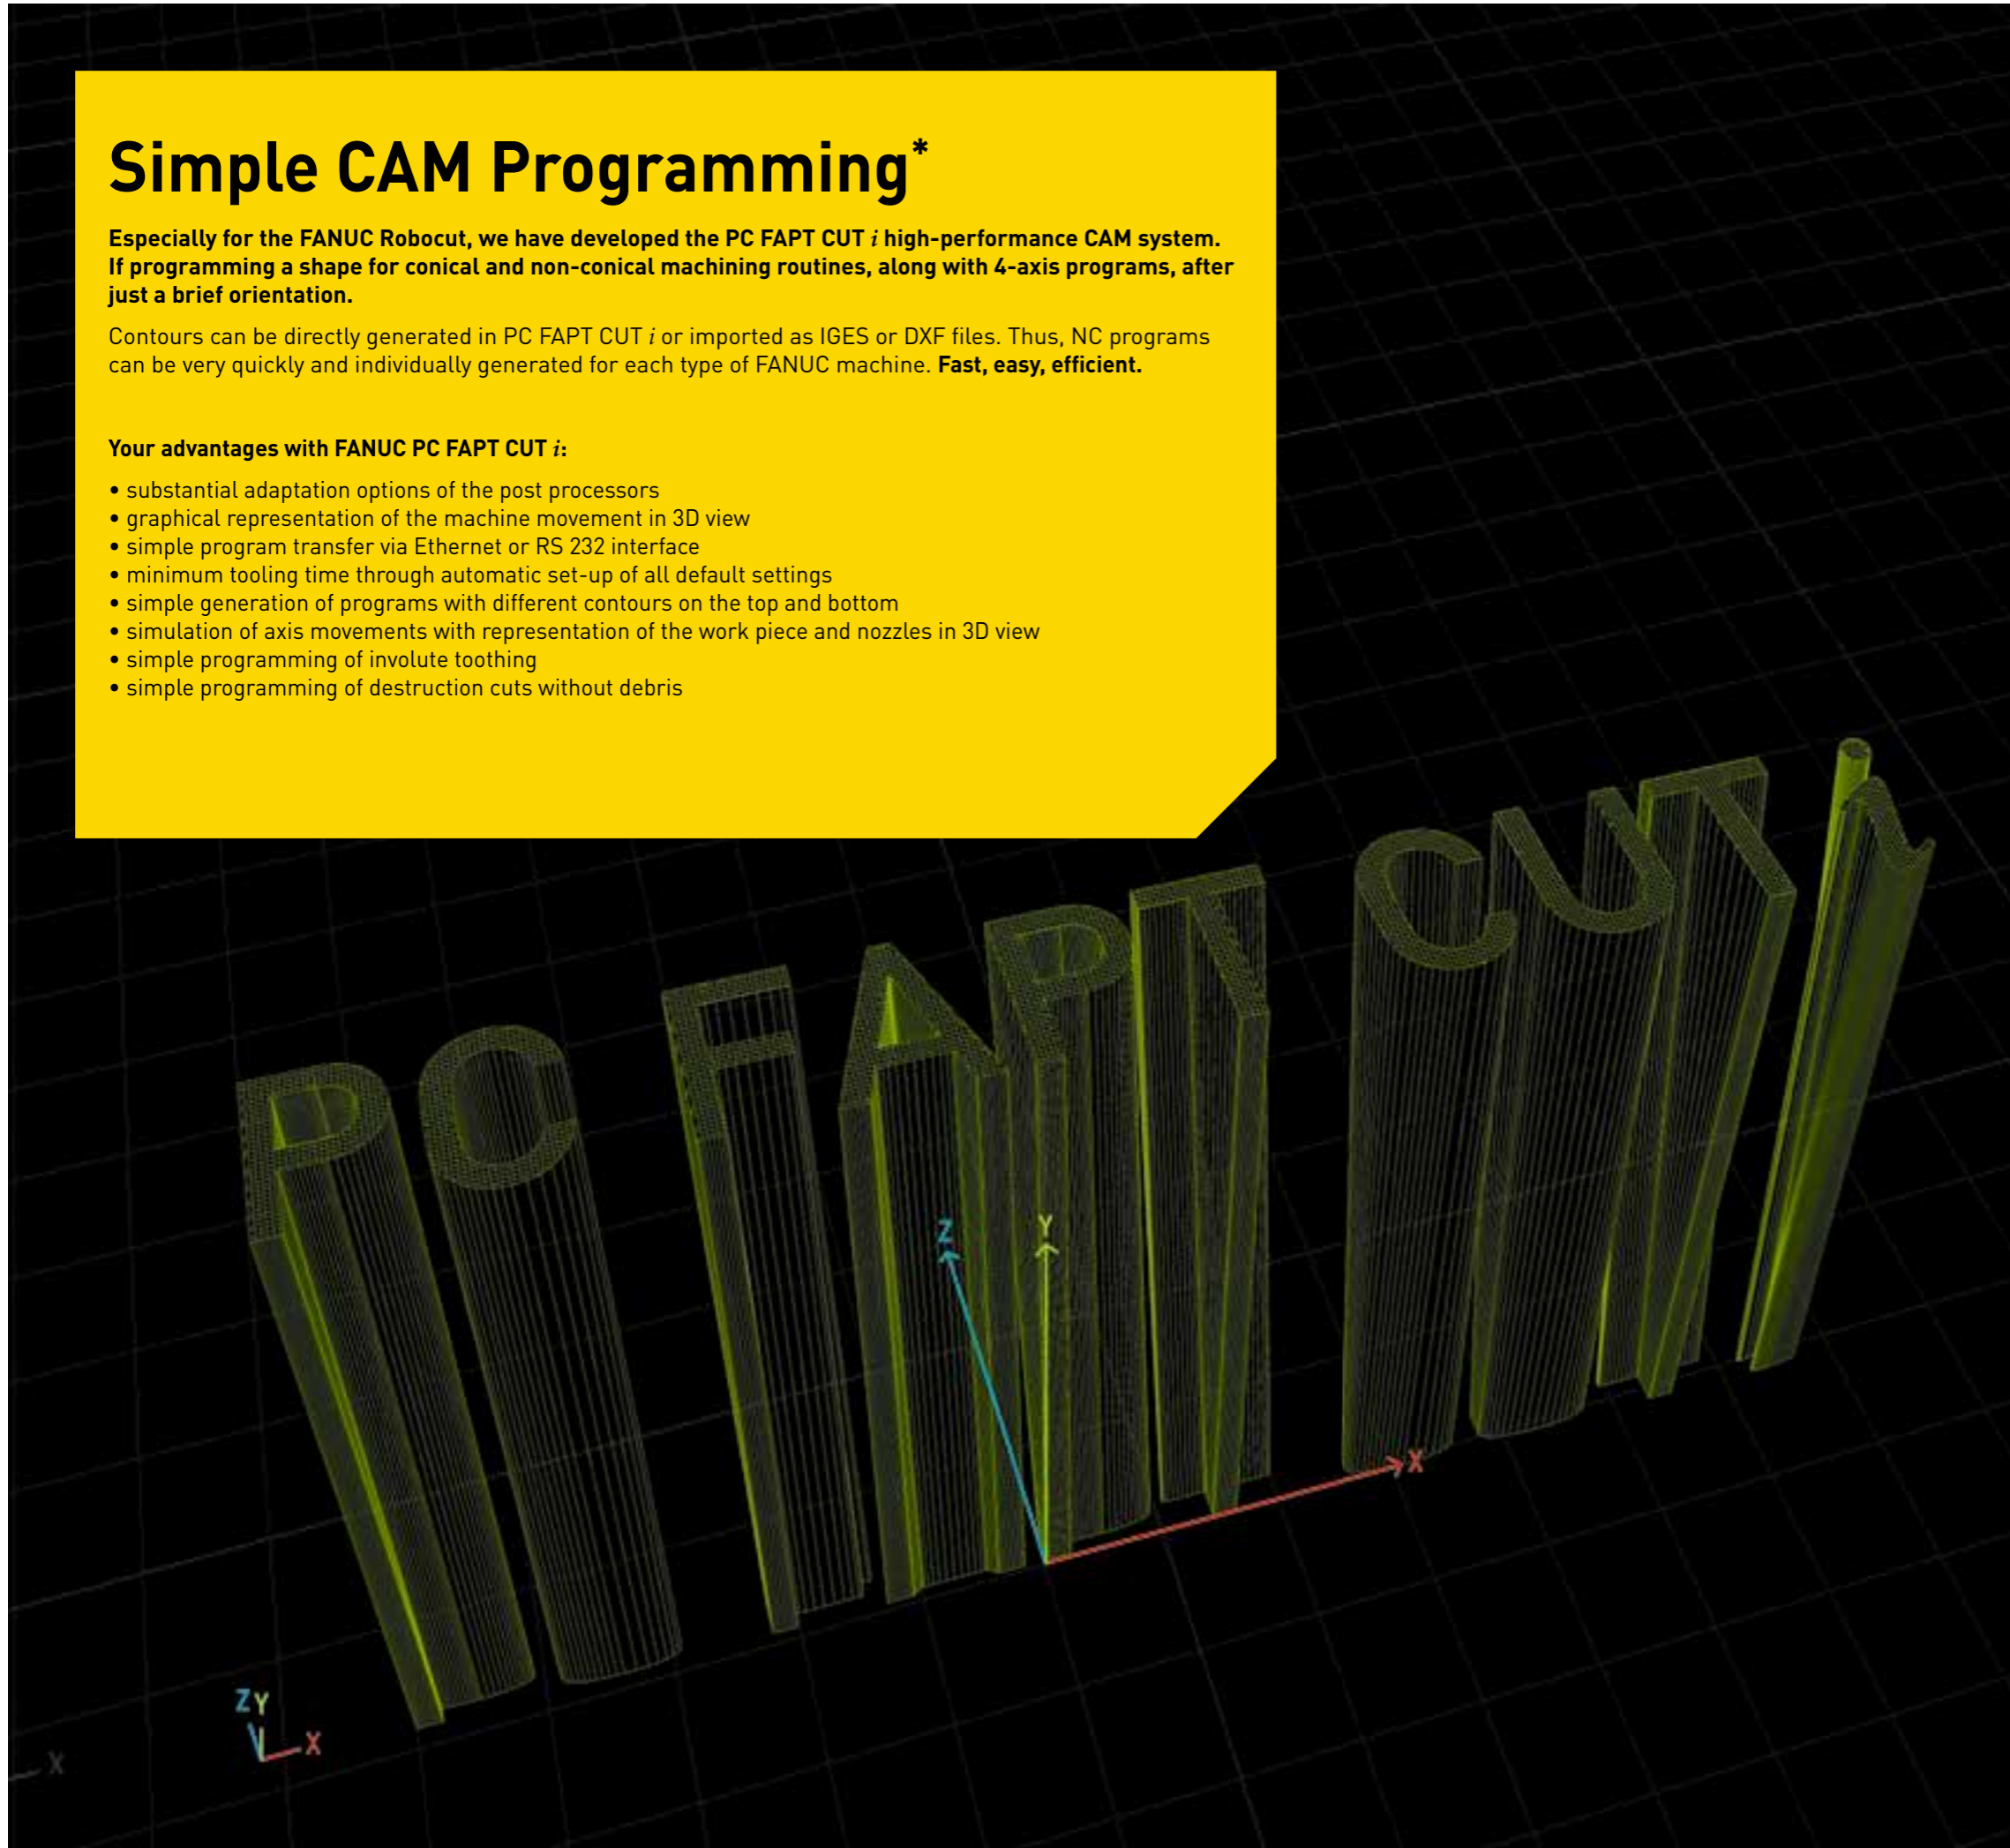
Simple CAM Programming*

Especially for the FANUC Robocut, we have developed the PC FAPT CUT $i$ high-performance CAM system. If programming a shape for conical and non-conical machining routines, along with 4-axis programs, after just a brief orientation.

Contours can be directly generated in PC FAPT CUT $i$ or imported as IGES or DXF files. Thus, NC programs can be very quickly and individually generated for each type of FANUC machine. Fast, easy, efficient.

Your advantages with FANUC PC FAPT CUT $i$:

• substantial adaptation options of the post processors
• graphical representation of the machine movement in 3D view
• simple program transfer via Ethernet or RS 232 interface
• minimum tooling time through automatic set-up of all default settings
• simple generation of programs with different contours on the top and bottom
• simulation of axis movements with representation of the work piece and nozzles in 3D view
• simple programming of involute toothing
• simple programming of destruction cuts without debris

PC FAPT CUT $i$

Z
Y
X

Z Y
X
X